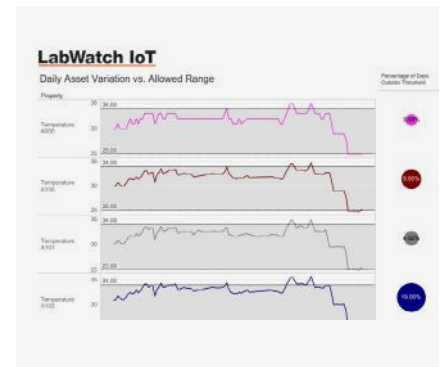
LabWatch IoT

Daily Asset Variation vs. Allowed Range

Property

Percentage of Days Outside Threshold

Temperature A000

35
34.00
30
25
25.00

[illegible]

Temperature A100

35
34.00
30
25
25.00

0.00%

Temperature A101

35
34.00
30
25
25.00

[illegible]

Temperature A102

35
34.00
30

10.00%